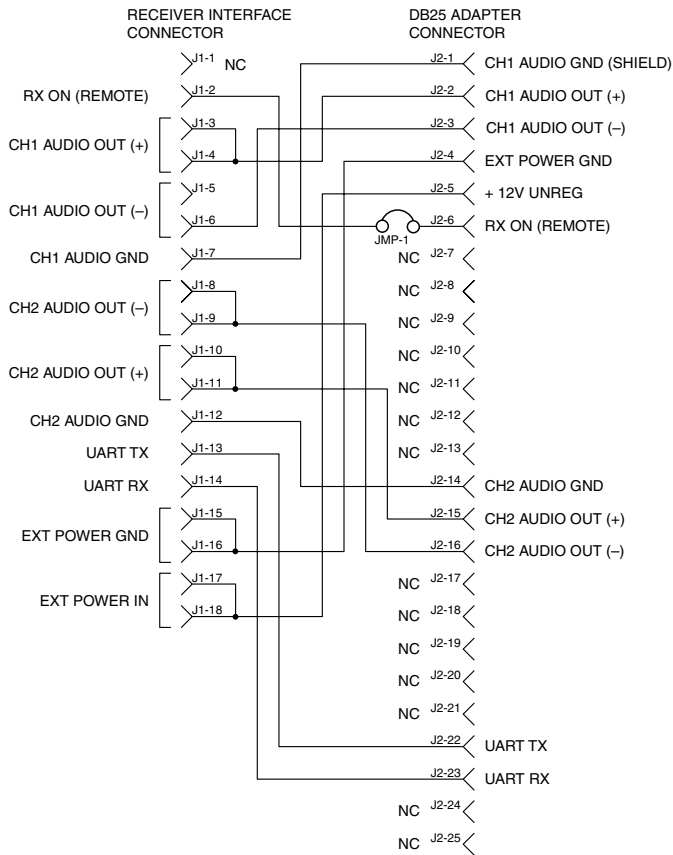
RECEIVER INTERFACE CONNECTOR

DB25 ADAPTER CONNECTOR

J1-1 NC
RX ON (REMOTE) J1-2
CH1 AUDIO OUT (+) J1-3 J1-4
CH1 AUDIO OUT (–) J1-5 J1-6
CH1 AUDIO GND J1-7
CH2 AUDIO OUT (–) J1-8 J1-9
CH2 AUDIO OUT (+) J1-10 J1-11
CH2 AUDIO GND J1-12
UART TX J1-13
UART RX J1-14
EXT POWER GND J1-15 J1-16
EXT POWER IN J1-17 J1-18

J2-1 CH1 AUDIO GND (SHIELD)
J2-2 CH1 AUDIO OUT (+)
J2-3 CH1 AUDIO OUT (–)
J2-4 EXT POWER GND
J2-5 + 12V UNREG
JMP-1
J2-6 RX ON (REMOTE)
NC J2-7
NC J2-8
NC J2-9
NC J2-10
NC J2-11
NC J2-12
NC J2-13
J2-14 CH2 AUDIO GND
J2-15 CH2 AUDIO OUT (+)
J2-16 CH2 AUDIO OUT (–)
NC J2-17
NC J2-18
NC J2-19
NC J2-20
NC J2-21
J2-22 UART TX
J2-23 UART RX
NC J2-24
NC J2-25